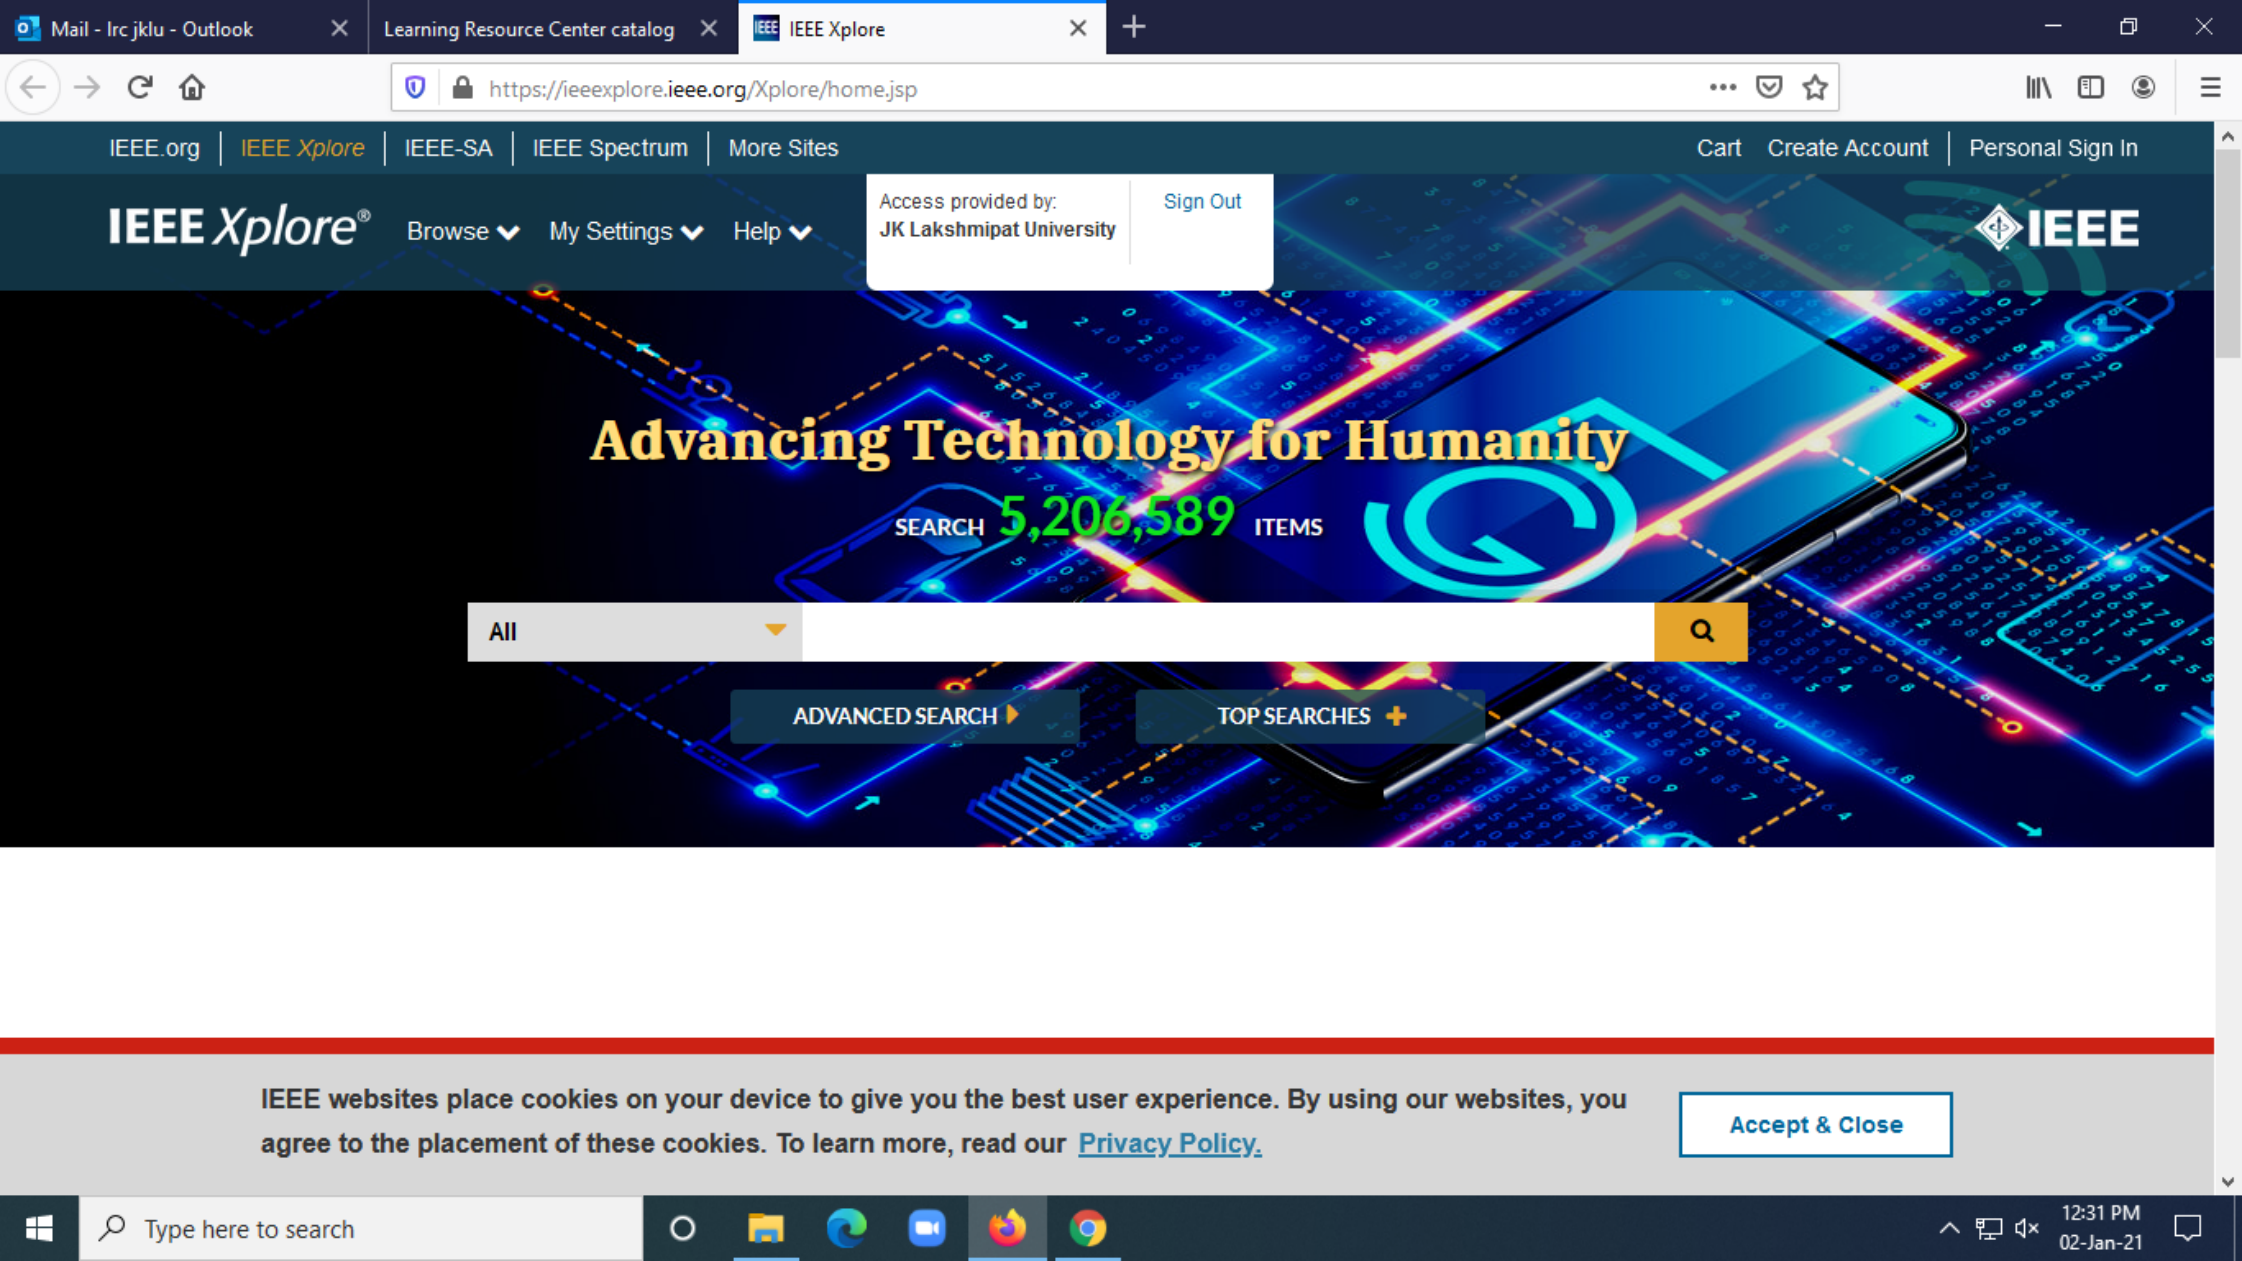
Mail - lrc jklu - Outlook
Learning Resource Center catalog
IEEE Xplore

https://ieeexplore.ieee.org/Xplore/home.jsp

IEEE.org | IEEE Xplore | IEEE-SA | IEEE Spectrum | More Sites
Cart | Create Account | Personal Sign In

IEEE Xplore®
Browse
My Settings
Help

Access provided by:
JK Lakshmipat University
Sign Out

IEEE

Advancing Technology for Humanity

SEARCH 5,206,589 ITEMS

All

ADVANCED SEARCH
TOP SEARCHES

IEEE websites place cookies on your device to give you the best user experience. By using our websites, you agree to the placement of these cookies. To learn more, read our Privacy Policy.

Accept & Close

Type here to search

12:31 PM
02-Jan-21